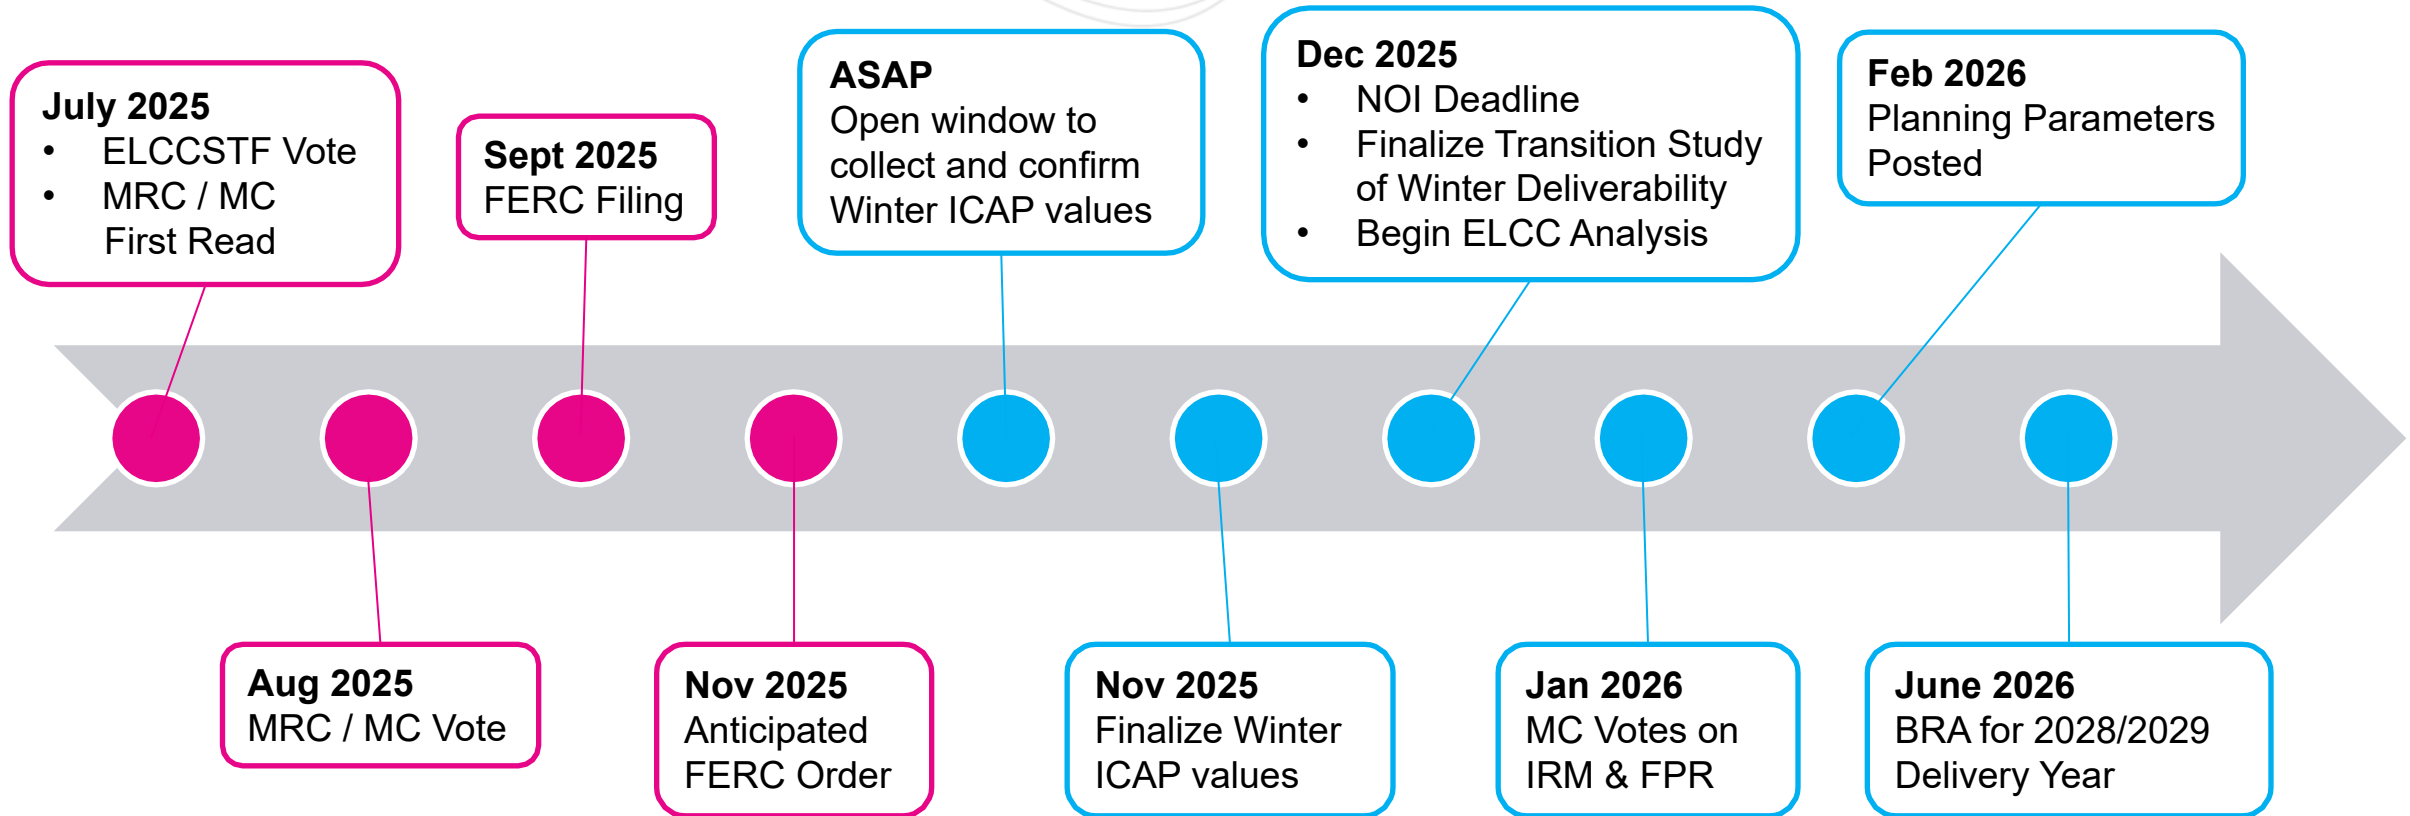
**July 2025**
- ELCCSTF Vote
- MRC / MC First Read

**Sept 2025**
FERC Filing

**ASAP**
Open window to collect and confirm Winter ICAP values

**Dec 2025**
- NOI Deadline
- Finalize Transition Study of Winter Deliverability
- Begin ELCC Analysis

**Feb 2026**
Planning Parameters Posted

**Aug 2025**
MRC / MC Vote

**Nov 2025**
Anticipated FERC Order

**Nov 2025**
Finalize Winter ICAP values

**Jan 2026**
MC Votes on IRM & FPR

**June 2026**
BRA for 2028/2029 Delivery Year